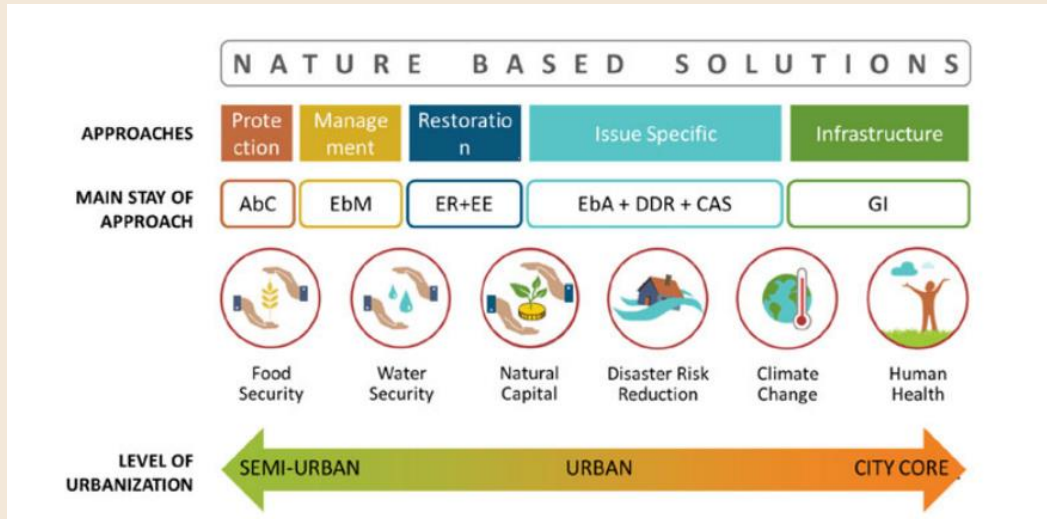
NATURE BASED SOLUTIONS

APPROACHES

Protection

Management

Restoration

Issue Specific

Infrastructure

MAIN STAY OF APPROACH

AbC

EbM

ER+EE

EbA + DDR + CAS

GI

Food Security

Water Security

Natural Capital

Disaster Risk Reduction

Climate Change

Human Health

LEVEL OF URBANIZATION

SEMI-URBAN

URBAN

CITY CORE